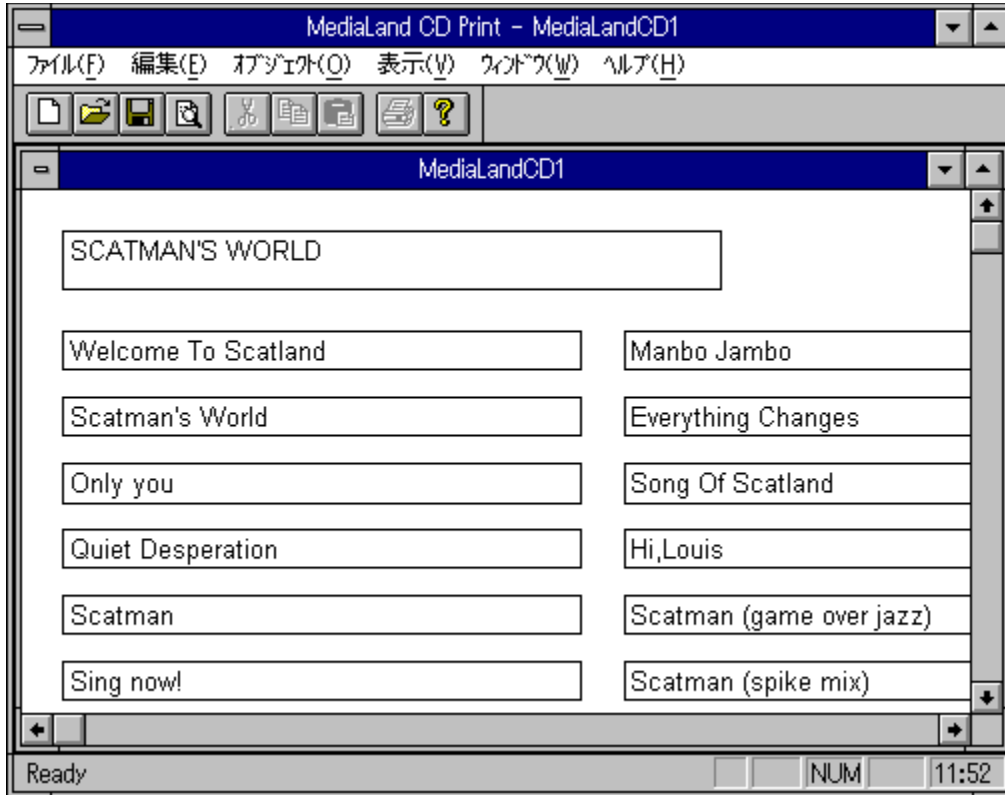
MediaLand CD Print - MediaLandCD1

ﾌｧｲﾙ(F) 編集(E) ｵﾌﾞｼﾞｪｸﾄ(O) 表示(V) ｳｨﾝﾄﾞｳ(W) ﾍﾙﾌﾟ(H)

MediaLandCD1

SCATMAN'S WORLD

Welcome To Scatland

Scatman's World

Only you

Quiet Desperation

Scatman

Sing now!

Manbo Jambo

Everything Changes

Song Of Scatland

Hi,Louis

Scatman (game over jazz)

Scatman (spike mix)

Ready

NUM

11:52